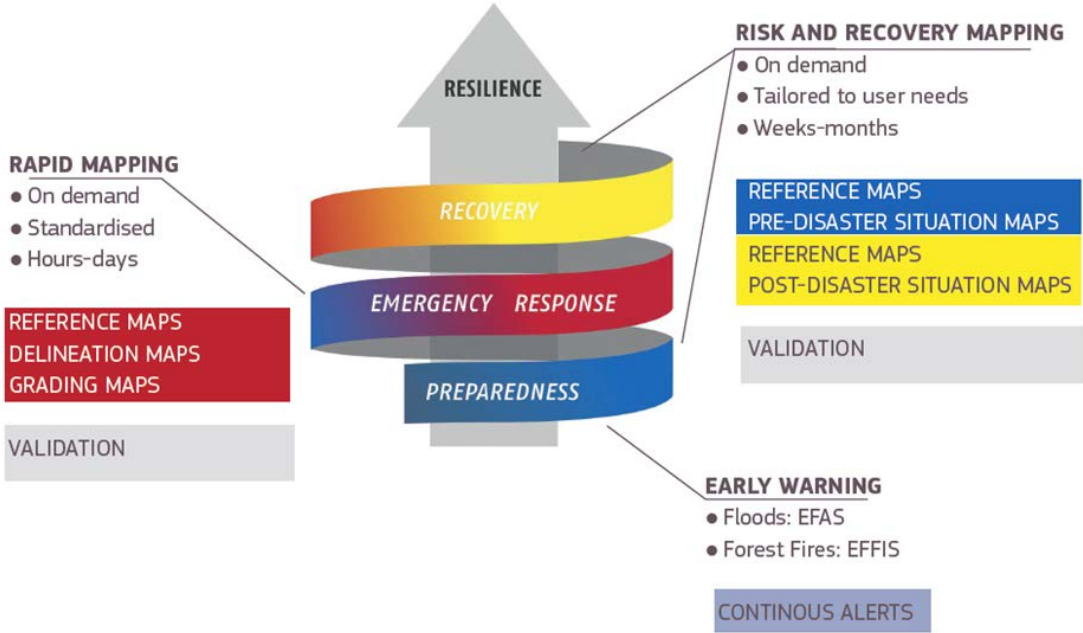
RESILIENCE

RECOVERY

EMERGENCY RESPONSE

PREPAREDNESS

RAPID MAPPING
● On demand
● Standardised
● Hours-days

REFERENCE MAPS
DELINEATION MAPS
GRADING MAPS

VALIDATION

RISK AND RECOVERY MAPPING
● On demand
● Tailored to user needs
● Weeks-months

REFERENCE MAPS
PRE-DISASTER SITUATION MAPS

REFERENCE MAPS
POST-DISASTER SITUATION MAPS

VALIDATION

EARLY WARNING
● Floods: EFAS
● Forest Fires: EFFIS

CONTINOUS ALERTS